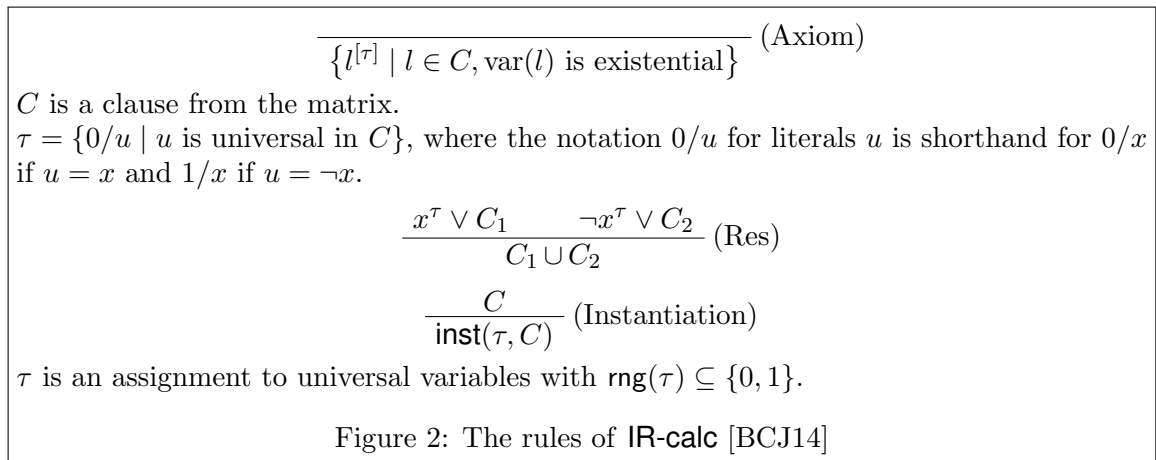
$\overline{\left\{l^{[\tau]} \mid l \in C, \text{var}(l) \text{ is existential}\right\}}$ (Axiom)

$C$ is a clause from the matrix.
$\tau = \{0/u \mid u \text{ is universal in } C\}$, where the notation $0/u$ for literals $u$ is shorthand for $0/x$ if $u = x$ and $1/x$ if $u = \neg x$.

$\frac{x^\tau \vee C_1 \qquad \neg x^\tau \vee C_2}{C_1 \cup C_2}$ (Res)

$\frac{C}{\mathsf{inst}(\tau, C)}$ (Instantiation)

$\tau$ is an assignment to universal variables with $\mathsf{rng}(\tau) \subseteq \{0, 1\}$.

Figure 2: The rules of IR-calc [BCJ14]